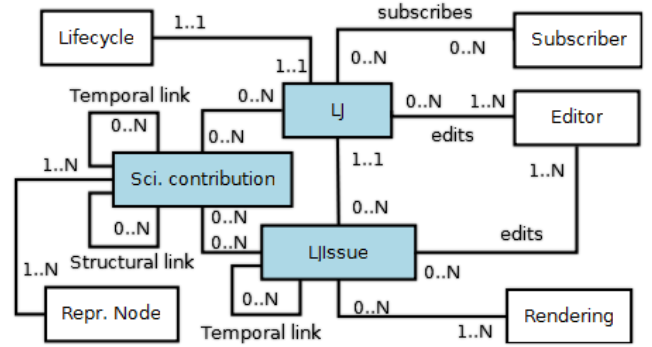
Lifecycle
1..1
subscribes
Subscriber
0..N
1..1
0..N
Temporal link
0..N
LJ
0..N
1..N
Editor
0..N
0..N
edits
1..N
Sci. contribution
1..1
1..N
0..N
0..N
0..N
0..N
edits
0..N
LJIssue
1..N
Structural link
0..N
0..N
Repr. Node
0..N
Rendering
Temporal link
1..N